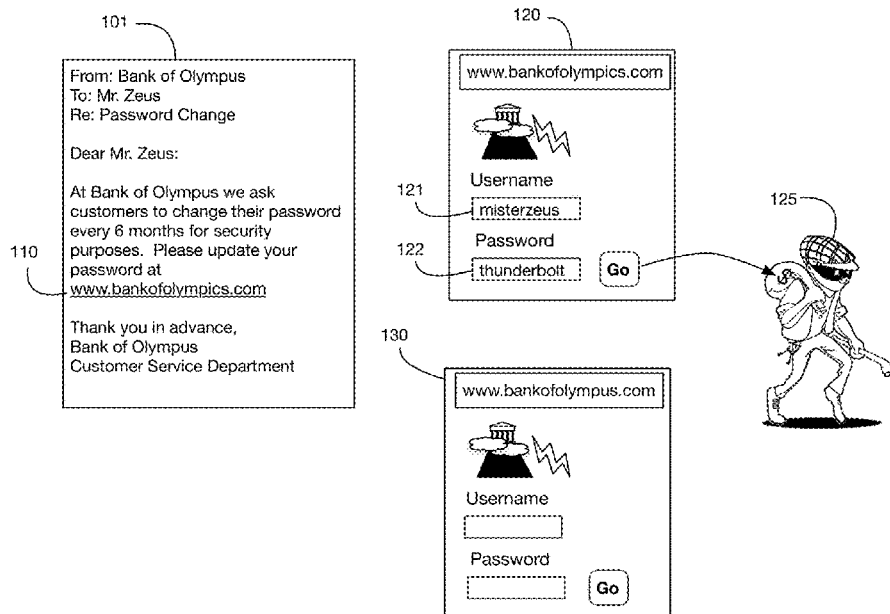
101

From: Bank of Olympus
To: Mr. Zeus
Re: Password Change

Dear Mr. Zeus:

At Bank of Olympus we ask customers to change their password every 6 months for security purposes. Please update your password at www.bankofolympics.com

Thank you in advance,
Bank of Olympus
Customer Service Department

110

120

www.bankofolympics.com

Username

121

misterzeus

Password

122

thunderbolt

Go

125

130

www.bankofolympus.com

Username

Password

Go